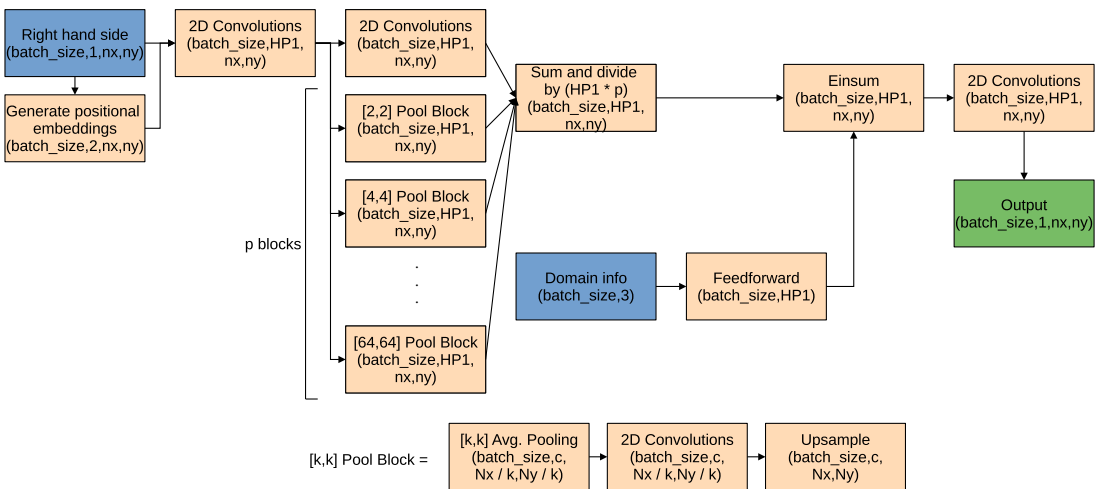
Right hand side (batch_size,1,nx,ny)

Generate positional embeddings (batch_size,2,nx,ny)

2D Convolutions (batch_size,HP1, nx,ny)

2D Convolutions (batch_size,HP1, nx,ny)

[2,2] Pool Block (batch_size,HP1, nx,ny)

[4,4] Pool Block (batch_size,HP1, nx,ny)

p blocks

.
.
.

[64,64] Pool Block (batch_size,HP1, nx,ny)

Sum and divide by (HP1 * p) (batch_size,HP1, nx,ny)

Einsum (batch_size,HP1, nx,ny)

2D Convolutions (batch_size,HP1, nx,ny)

Output (batch_size,1,nx,ny)

Domain info (batch_size,3)

Feedforward (batch_size,HP1)

[k,k] Pool Block =

[k,k] Avg. Pooling (batch_size,c, Nx / k,Ny / k)

2D Convolutions (batch_size,c, Nx / k,Ny / k)

Upsample (batch_size,c, Nx,Ny)